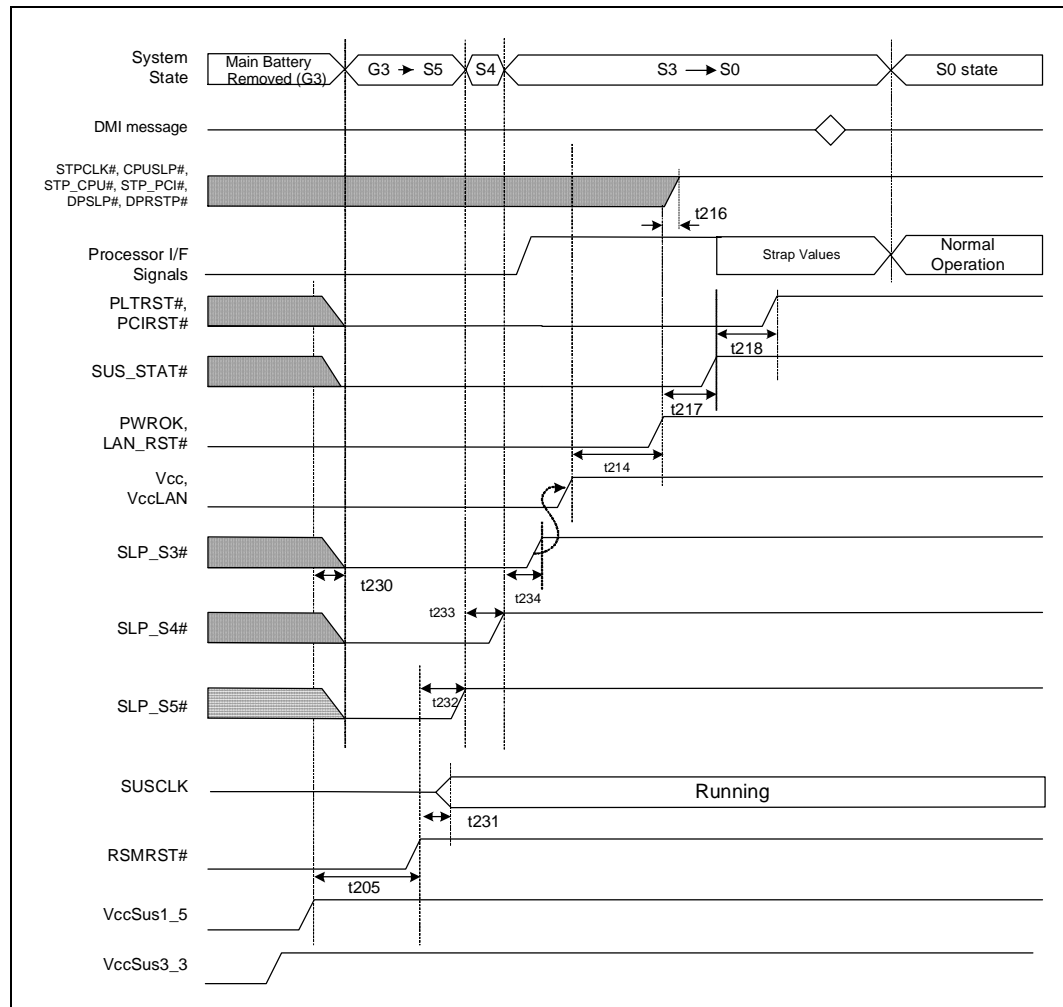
System State

Main Battery Removed (G3)

G3 → S5

S4

S3 → S0

S0 state

DMI message

STPCLK#, CPUSLP#, STP_CPU#, STP_PCI#, DPSLP#, DPRSTP#

t216

Processor I/F Signals

Strap Values

Normal Operation

PLTRST#, PCIRST#

t218

SUS_STAT#

t217

PWROK, LAN_RST#

t214

Vcc, VccLAN

SLP_S3#

t230

t234

t233

SLP_S4#

SLP_S5#

t232

SUSCLK

Running

t231

RSMRST#

t205

VccSus1_5

VccSus3_3